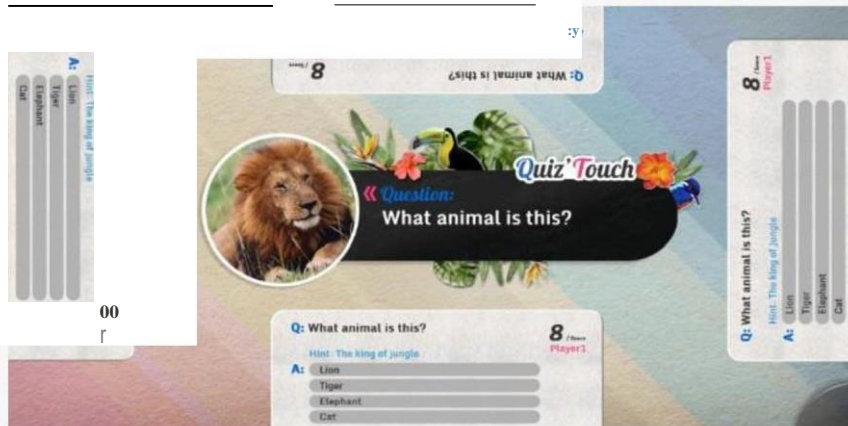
:y

Q: What animal is this?
8

A:
Hint: The king of jungle
Lion
Tiger
Elephant
Cat

00

Quiz'Touch
« Question:
What animal is this?

Q: What animal is this?
8 /Score
Player1
Hint: The king of jungle
A: Lion
Tiger
Elephant
Cat

8 /Score
Player1
Q: What animal is this?
Hint: The king of jungle
A: Lion
Tiger
Elephant
Cat